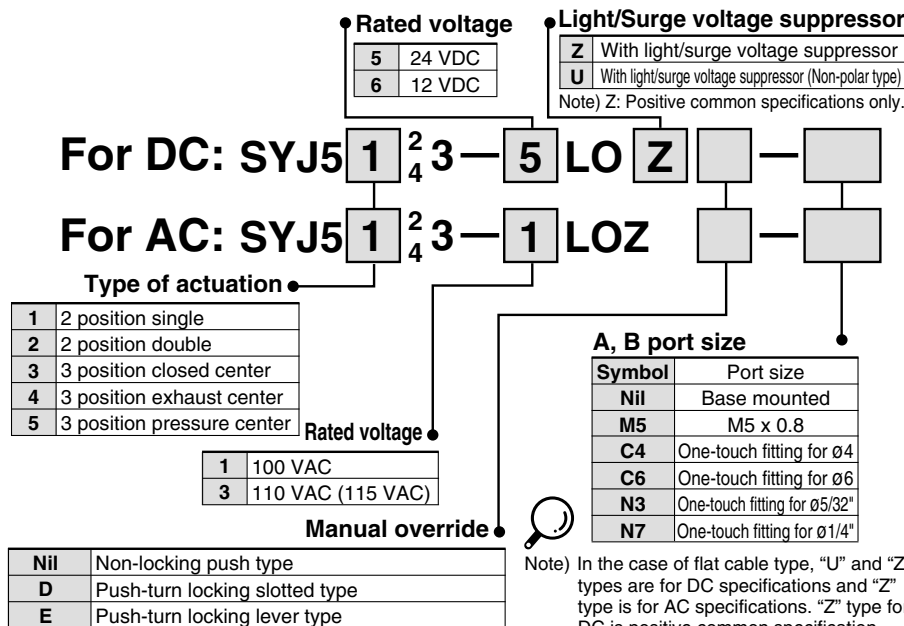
Rated voltage

| 5 | 24 VDC |
|---|---|
| 6 | 12 VDC |

Light/Surge voltage suppressor

| Z | With light/surge voltage suppressor |
|---|---|
| U | With light/surge voltage suppressor (Non-polar type) |

Note) Z: Positive common specifications only.

For DC: SYJ5 1 $^{2}_{4}$ 3 — 5 LO Z —

For AC: SYJ5 1 $^{2}_{4}$ 3 — 1 LOZ —

Type of actuation

| 1 | 2 position single |
|---|---|
| 2 | 2 position double |
| 3 | 3 position closed center |
| 4 | 3 position exhaust center |
| 5 | 3 position pressure center |

Rated voltage

| 1 | 100 VAC |
|---|---|
| 3 | 110 VAC (115 VAC) |

Manual override

| Nil | Non-locking push type |
|---|---|
| D | Push-turn locking slotted type |
| E | Push-turn locking lever type |

A, B port size

| Symbol | Port size |
|---|---|
| Nil | Base mounted |
| M5 | M5 x 0.8 |
| C4 | One-touch fitting for ø4 |
| C6 | One-touch fitting for ø6 |
| N3 | One-touch fitting for ø5/32" |
| N7 | One-touch fitting for ø1/4" |

Note) In the case of flat cable type, "U" and "Z" types are for DC specifications and "Z" type is for AC specifications. "Z" type for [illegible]